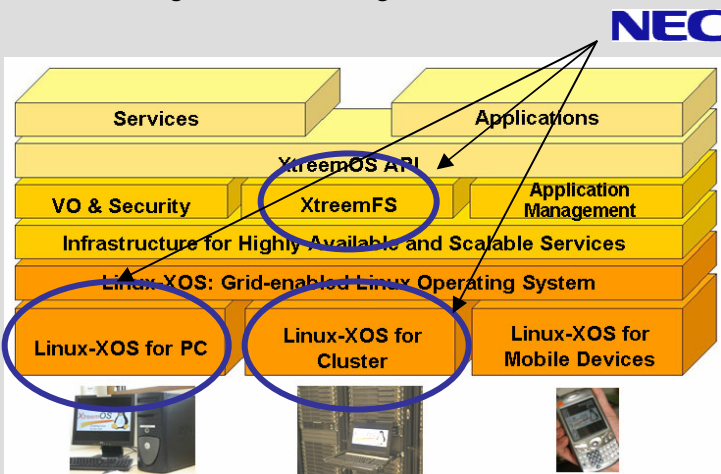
NEC

Services

Applications

XtreemOS API

VO & Security

XtreemFS

Application Management

Infrastructure for Highly Available and Scalable Services

Linux-XOS: Grid-enabled Linux Operating System

Linux-XOS for PC

Linux-XOS for Cluster

Linux-XOS for Mobile Devices

XtreemOS